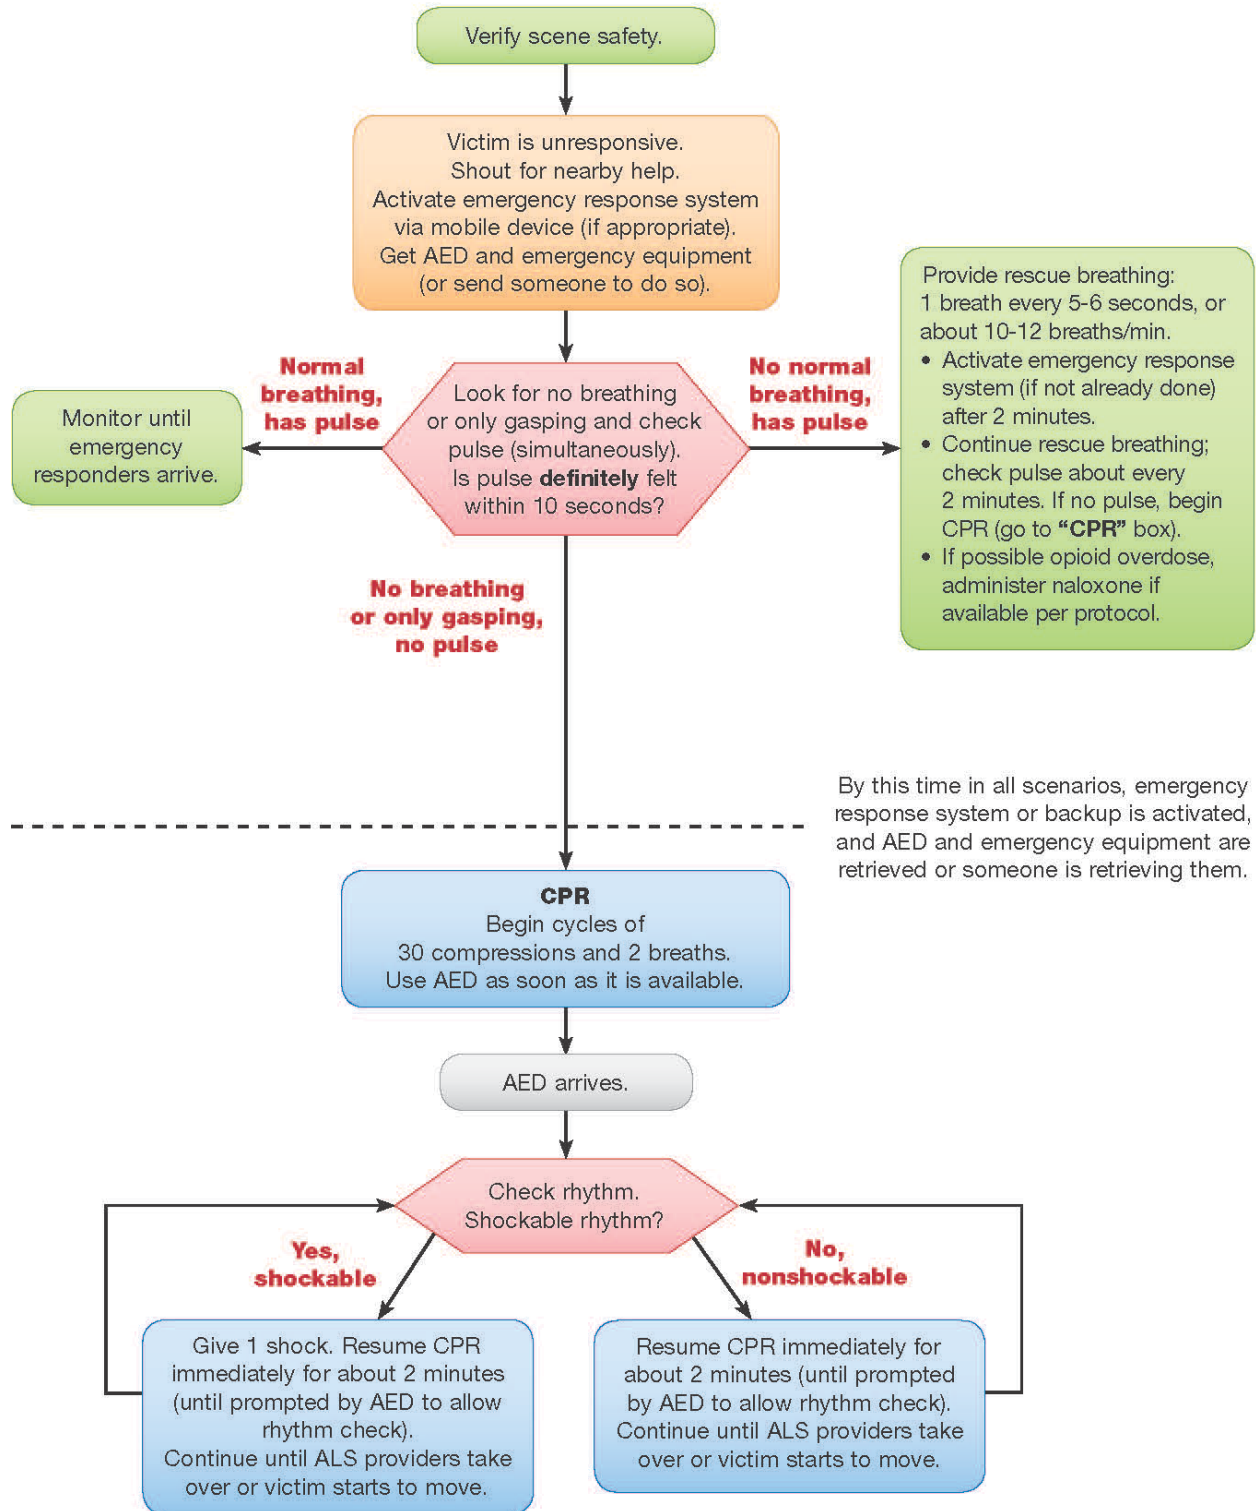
Verify scene safety.

Victim is unresponsive.
Shout for nearby help.
Activate emergency response system via mobile device (if appropriate).
Get AED and emergency equipment (or send someone to do so).

Normal breathing, has pulse

Monitor until emergency responders arrive.

Look for no breathing or only gasping and check pulse (simultaneously).
Is pulse **definitely** felt within 10 seconds?

No normal breathing, has pulse

Provide rescue breathing:
1 breath every 5-6 seconds, or about 10-12 breaths/min.
• Activate emergency response system (if not already done) after 2 minutes.
• Continue rescue breathing; check pulse about every 2 minutes. If no pulse, begin CPR (go to **"CPR"** box).
• If possible opioid overdose, administer naloxone if available per protocol.

No breathing or only gasping, no pulse

By this time in all scenarios, emergency response system or backup is activated, and AED and emergency equipment are retrieved or someone is retrieving them.

**CPR**
Begin cycles of
30 compressions and 2 breaths.
Use AED as soon as it is available.

AED arrives.

Check rhythm.
Shockable rhythm?

Yes, shockable

No, nonshockable

Give 1 shock. Resume CPR immediately for about 2 minutes (until prompted by AED to allow rhythm check).
Continue until ALS providers take over or victim starts to move.

Resume CPR immediately for about 2 minutes (until prompted by AED to allow rhythm check).
Continue until ALS providers take over or victim starts to move.